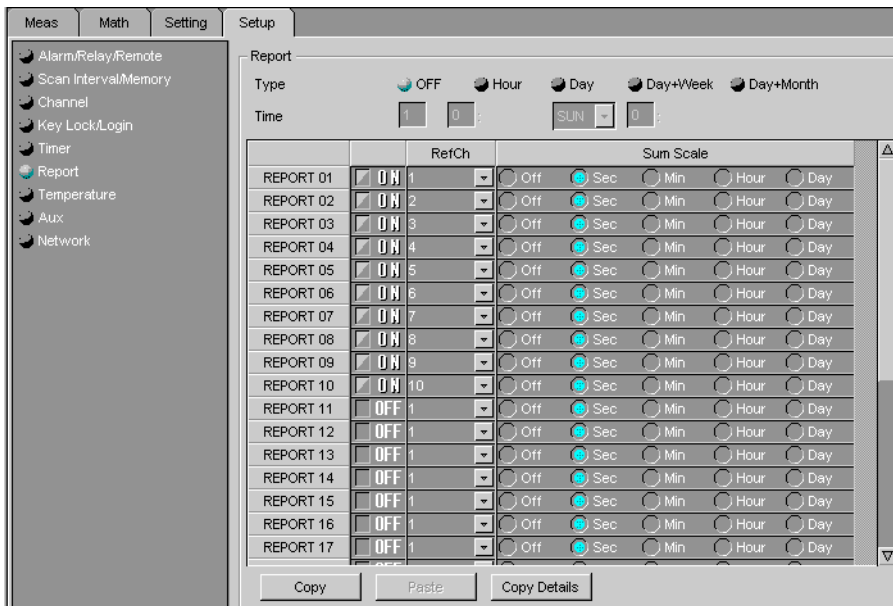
Meas Math Setting Setup

Alarm/Relay/Remote
Scan Interval/Memory
Channel
Key Lock/Login
Timer
Report
Temperature
Aux
Network

Report

Type OFF Hour Day Day+Week Day+Month

Time 1 0 : SUN 0 :

| | | RefCh | Sum Scale |
|---|---|---|---|
| REPORT 01 | ON | 1 | Off Sec Min Hour Day |
| REPORT 02 | ON | 2 | Off Sec Min Hour Day |
| REPORT 03 | ON | 3 | Off Sec Min Hour Day |
| REPORT 04 | ON | 4 | Off Sec Min Hour Day |
| REPORT 05 | ON | 5 | Off Sec Min Hour Day |
| REPORT 06 | ON | 6 | Off Sec Min Hour Day |
| REPORT 07 | ON | 7 | Off Sec Min Hour Day |
| REPORT 08 | ON | 8 | Off Sec Min Hour Day |
| REPORT 09 | ON | 9 | Off Sec Min Hour Day |
| REPORT 10 | ON | 10 | Off Sec Min Hour Day |
| REPORT 11 | OFF | 1 | Off Sec Min Hour Day |
| REPORT 12 | OFF | 1 | Off Sec Min Hour Day |
| REPORT 13 | OFF | 1 | Off Sec Min Hour Day |
| REPORT 14 | OFF | 1 | Off Sec Min Hour Day |
| REPORT 15 | OFF | 1 | Off Sec Min Hour Day |
| REPORT 16 | OFF | 1 | Off Sec Min Hour Day |
| REPORT 17 | OFF | 1 | Off Sec Min Hour Day |

Copy Paste Copy Details